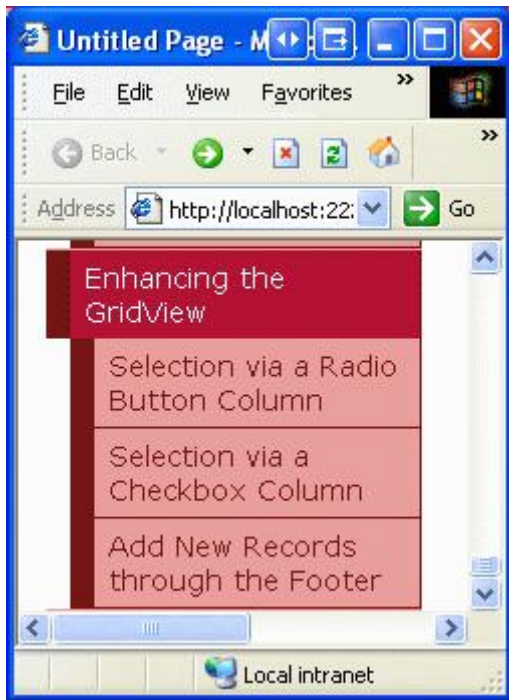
Untitled Page - M

File Edit View Favorites

Back

Address http://localhost:22: Go

Enhancing the GridView

Selection via a Radio Button Column

Selection via a Checkbox Column

Add New Records through the Footer

Local intranet